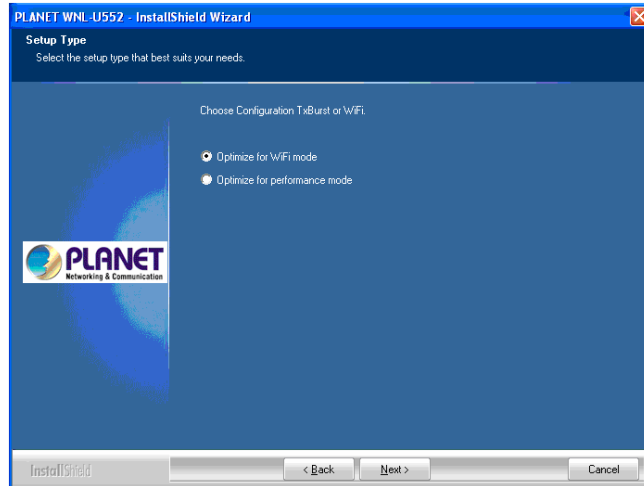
PLANET WNL-U552 - InstallShield Wizard

Setup Type
Select the setup type that best suits your needs.

Choose Configuration TxBurst or WiFi.

Optimize for WiFi mode
Optimize for performance mode

PLANET
Networking & Communication

InstallShield

< Back
Next >
Cancel